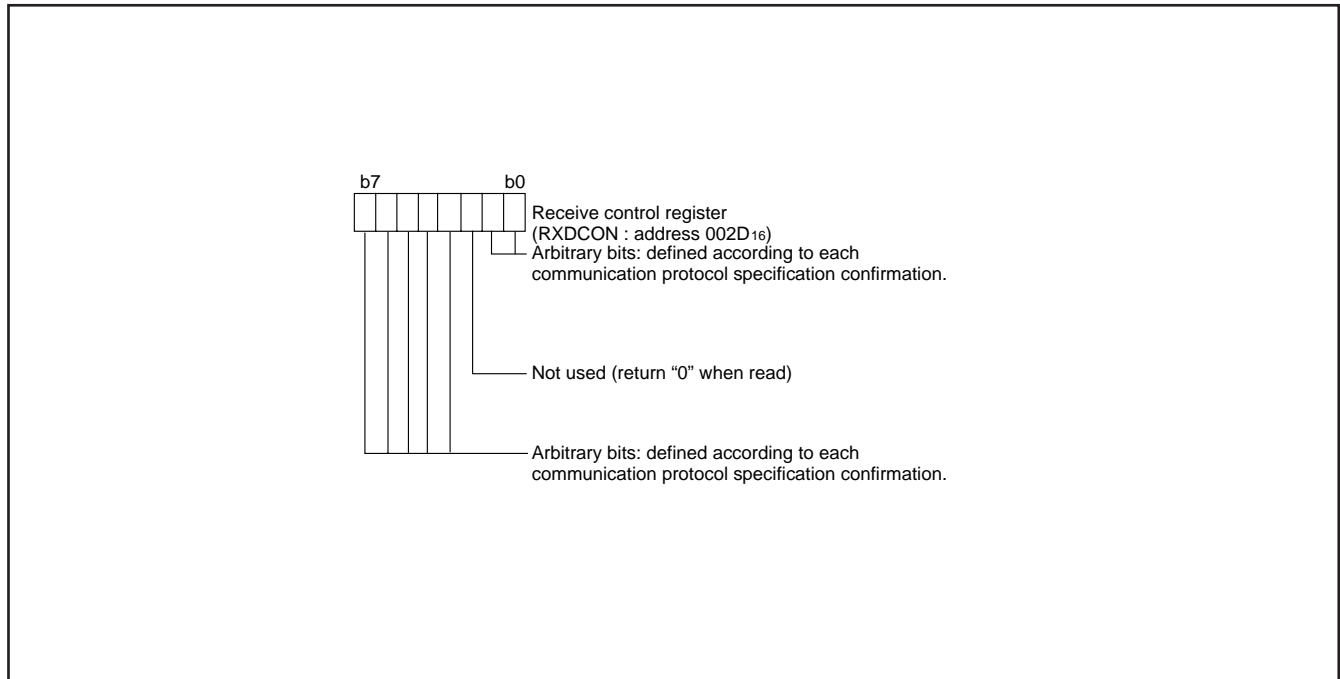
b7 b0

Receive control register
(RXDCON : address 002D$_{16}$)

Arbitrary bits: defined according to each communication protocol specification confirmation.

Not used (return “0” when read)

Arbitrary bits: defined according to each communication protocol specification confirmation.